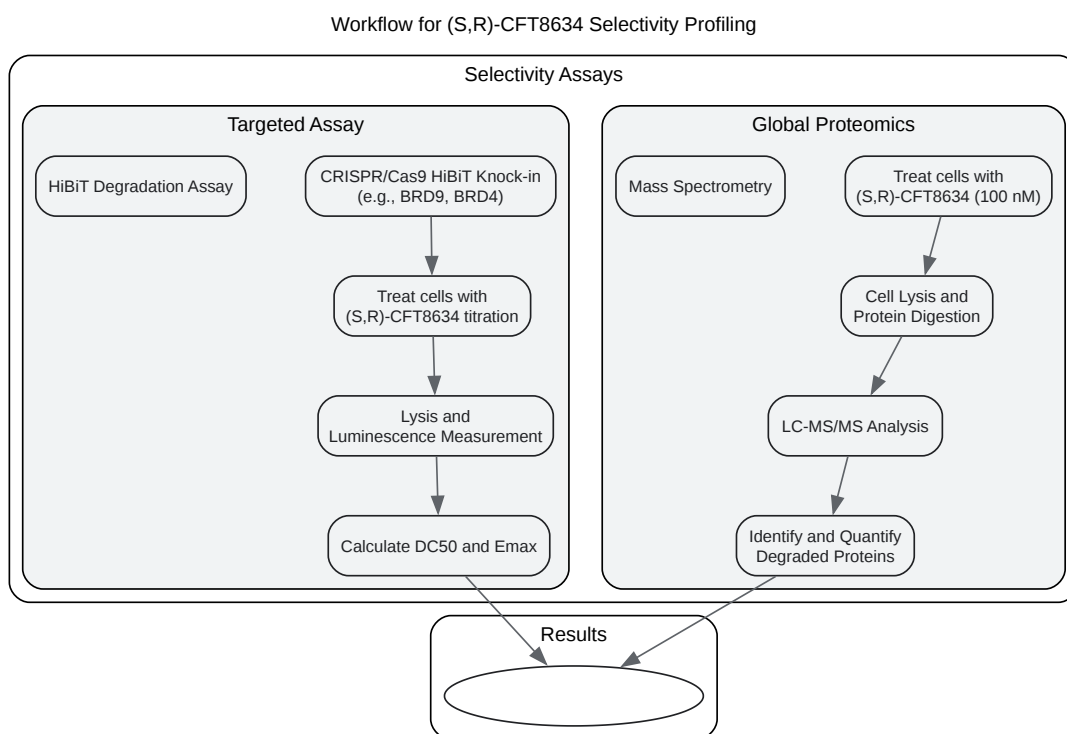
Workflow for (S,R)-CFT8634 Selectivity Profiling

Selectivity Assays

Targeted Assay

HiBiT Degradation Assay

CRISPR/Cas9 HiBiT Knock-in (e.g., BRD9, BRD4)

Treat cells with (S,R)-CFT8634 titration

Lysis and Luminescence Measurement

Calculate DC50 and Emax

Global Proteomics

Mass Spectrometry

Treat cells with (S,R)-CFT8634 (100 nM)

Cell Lysis and Protein Digestion

LC-MS/MS Analysis

Identify and Quantify Degraded Proteins

Results